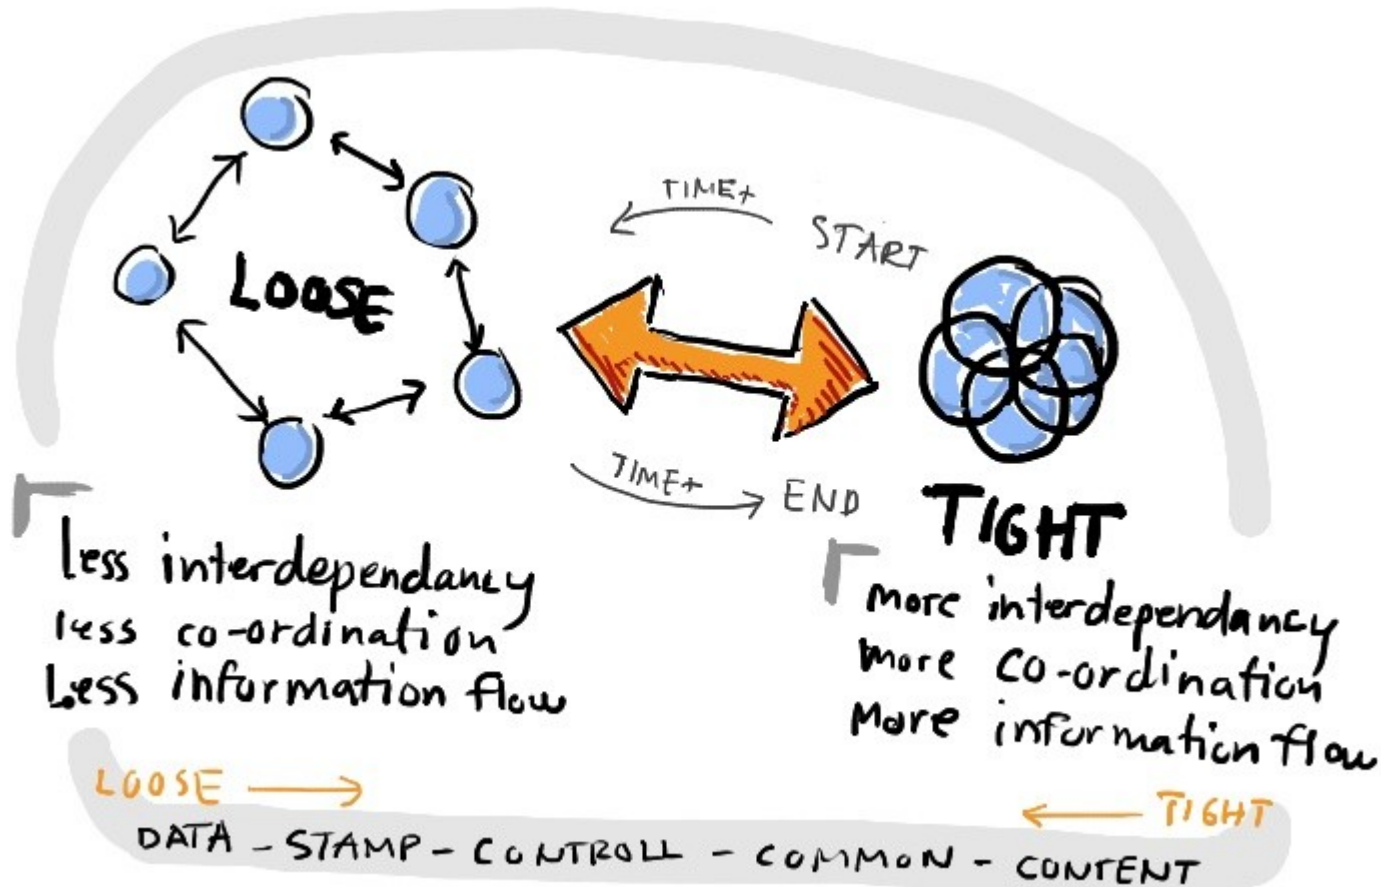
LOOSE

TIME+

START

TIME+

END

TIGHT

less interdependancy
less co-ordination
Less information flow

More interdependancy
More co-ordination
More information flow

LOOSE

TIGHT

DATA - STAMP - CONTROLL - COMMON - CONTENT